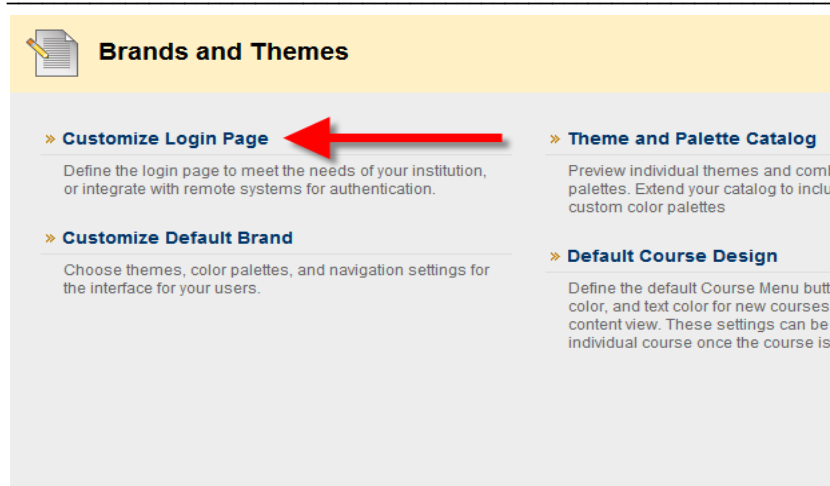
Brands and Themes

» Customize Login Page

Define the login page to meet the needs of your institution, or integrate with remote systems for authentication.

» Customize Default Brand

Choose themes, color palettes, and navigation settings for the interface for your users.

» Theme and Palette Catalog

Preview individual themes and comb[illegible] palettes. Extend your catalog to inclu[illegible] custom color palettes

» Default Course Design

Define the default Course Menu butt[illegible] color, and text color for new courses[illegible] content view. These settings can be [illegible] individual course once the course is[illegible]